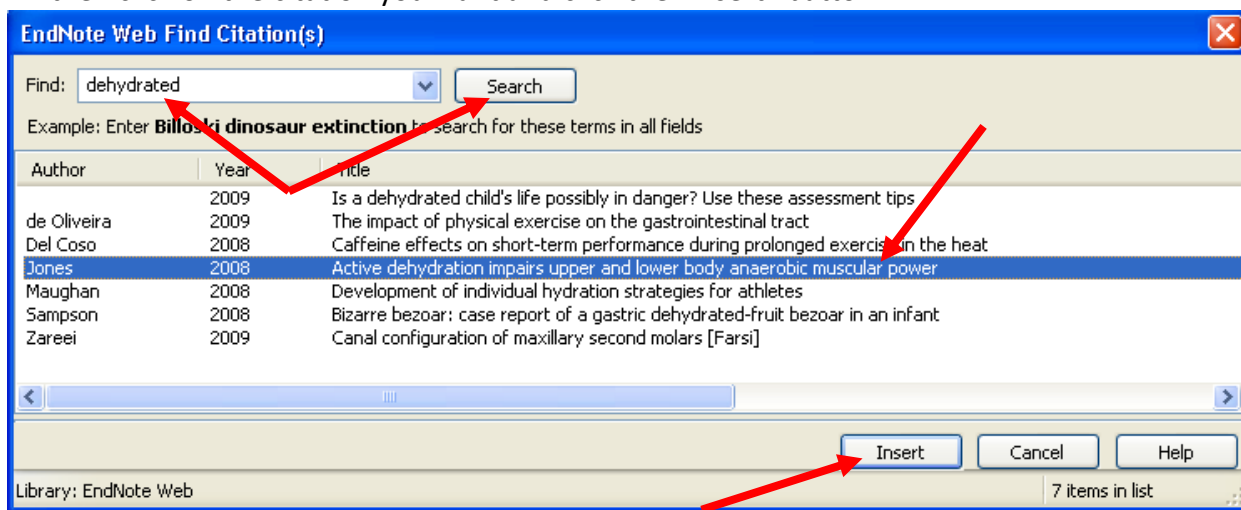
EndNote Web Find Citation(s)

Find: dehydrated

Search

Example: Enter Billo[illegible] dinosaur extinction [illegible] search for these terms in all fields

| Author | Year | Title |
|---|---|---|
| | 2009 | Is a dehydrated child's life possibly in danger? Use these assessment tips |
| de Oliveira | 2009 | The impact of physical exercise on the gastrointestinal tract |
| Del Coso | 2008 | Caffeine effects on short-term performance during prolonged exercis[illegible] in the heat |
| Jones | 2008 | Active dehydration impairs upper and lower body anaerobic muscular power |
| Maughan | 2008 | Development of individual hydration strategies for athletes |
| Sampson | 2008 | Bizarre bezoar: case report of a gastric dehydrated-fruit bezoar in an infant |
| Zareei | 2009 | Canal configuration of maxillary second molars [Farsi] |

Insert
Cancel
Help

Library: EndNote Web
7 items in list